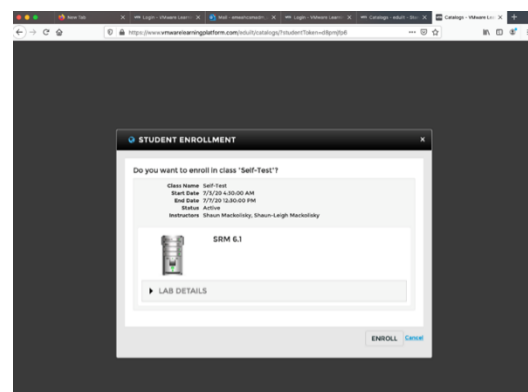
New Tab | Login - VMware Learni | Mail - | Login - VMware Learni | Catalog - | Catalog - VMware Lea

https://www.vmwarelearningplatform.com/eduit/catalog/?studentToken=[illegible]

STUDENT ENROLLMENT

Do you want to enroll in class "Self-Test"?

Class Name Self-Test
Start Date 7/3/20 4:30:00 AM
End Date 7/7/20 12:30:00 PM
Status Active
Instructors Shaun Mackolisky, Shaun-Leigh Mackolisky

SRM 6.1

LAB DETAILS

ENROLL Cancel